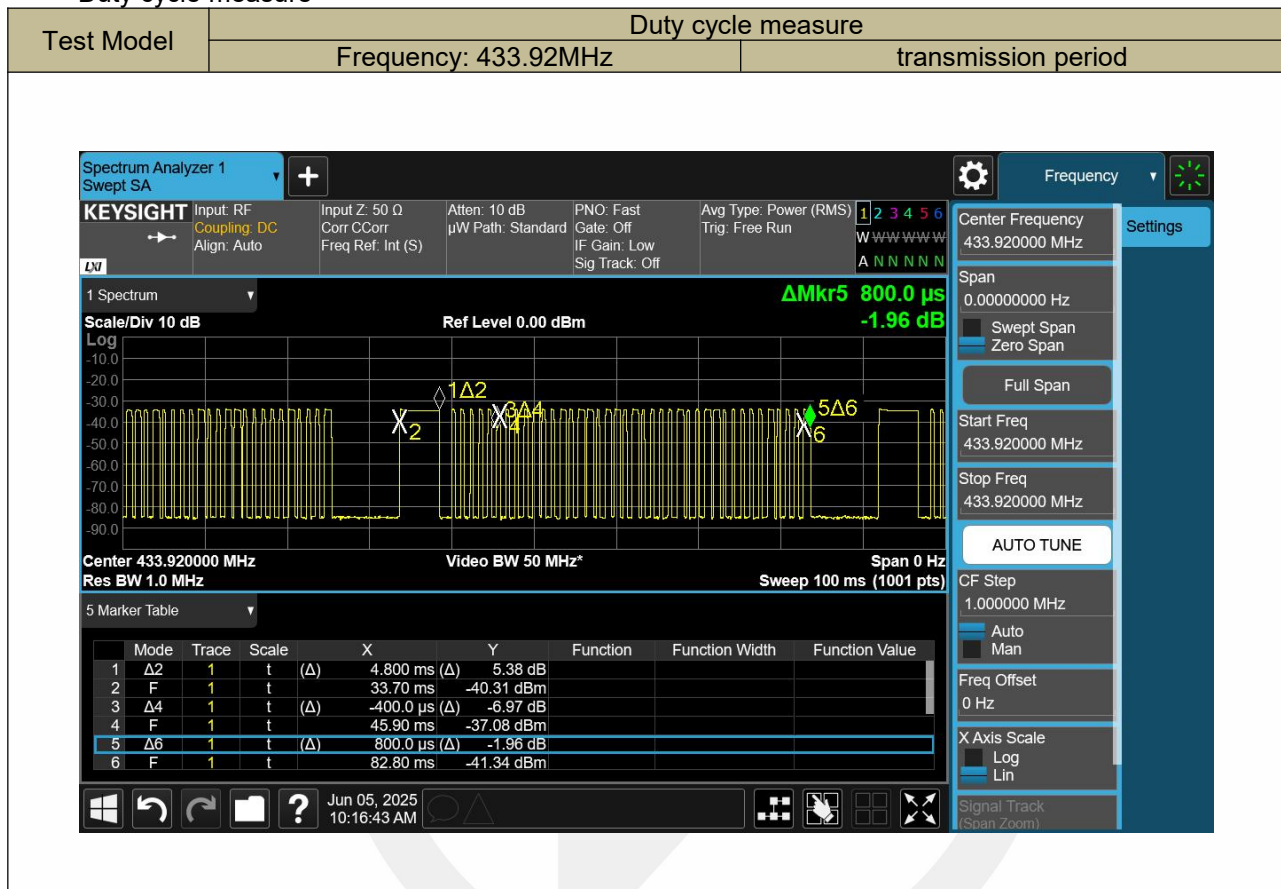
Duty cycle measure

| Test Model | Duty cycle measure | |
|---|---|---|
| | Frequency: 433.92MHz | transmission period |

Spectrum Analyzer 1
Swept SA

Frequency

KEYSIGHT
Input: RF
Coupling: DC
Align: Auto
Input Z: 50 Ω
Corr CCorr
Freq Ref: Int (S)
Atten: 10 dB
µW Path: Standard
PNO: Fast
Gate: Off
IF Gain: Low
Sig Track: Off
Avg Type: Power (RMS)
Trig: Free Run
1 2 3 4 5 6
W W W W W W
A N N N N N
LXI

1 Spectrum
ΔMkr5 800.0 µs
-1.96 dB
Scale/Div 10 dB
Ref Level 0.00 dBm
Log
-10.0
-20.0
-30.0
-40.0
-50.0
-60.0
-70.0
-80.0
-90.0
1Δ2
2
3Δ4
4
5Δ6
6

Center 433.920000 MHz
Res BW 1.0 MHz
Video BW 50 MHz*
Span 0 Hz
Sweep 100 ms (1001 pts)

5 Marker Table

| | Mode | Trace | Scale | X | | Y | Function | Function Width | Function Value |
|---|---|---|---|---|---|---|---|---|---|
| 1 | Δ2 | 1 | t | (Δ) | 4.800 ms (Δ) | 5.38 dB | | | |
| 2 | F | 1 | t | | 33.70 ms | -40.31 dBm | | | |
| 3 | Δ4 | 1 | t | (Δ) | -400.0 µs (Δ) | -6.97 dB | | | |
| 4 | F | 1 | t | | 45.90 ms | -37.08 dBm | | | |
| 5 | Δ6 | 1 | t | (Δ) | 800.0 µs (Δ) | -1.96 dB | | | |
| 6 | F | 1 | t | | 82.80 ms | -41.34 dBm | | | |

Jun 05, 2025
10:16:43 AM

Center Frequency
433.920000 MHz
Settings
Span
0.00000000 Hz
Swept Span
Zero Span
Full Span
Start Freq
433.920000 MHz
Stop Freq
433.920000 MHz
AUTO TUNE
CF Step
1.000000 MHz
Auto
Man
Freq Offset
0 Hz
X Axis Scale
Log
Lin
Signal Track
(Span Zoom)